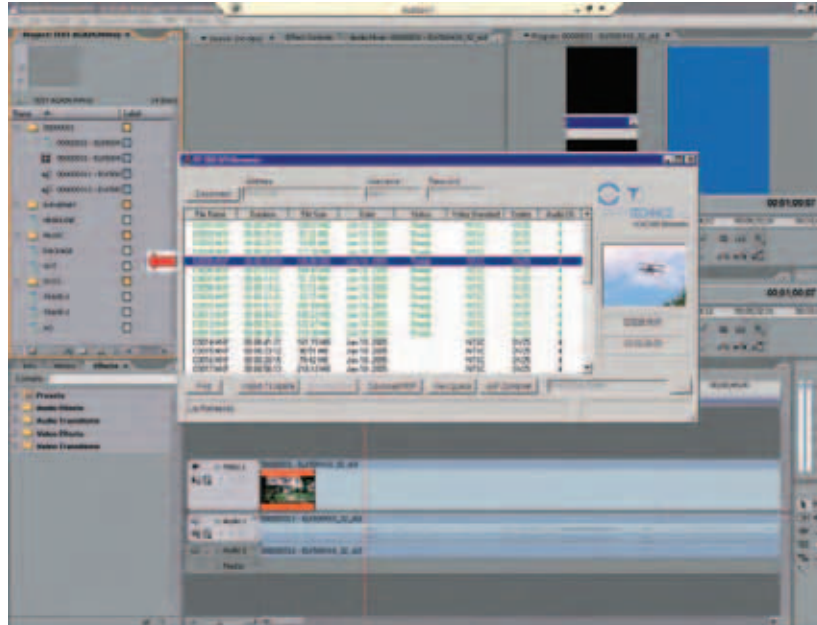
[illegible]

Project: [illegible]

File Name | Duration | File Size | Date | Status | Video Standard | Codec | Audio Ch

C0016#MXF | 00:00:41:11 | 161.73 MB | Jan 10, 2005 | NTSC | DV25 | 4
C0017#MXF | 00:00:23:12 | 90.72 MB | Jan 10, 2005 | NTSC | DV25 | 4
C0018#MXF | 00:00:22:15 | 79.42 MB | Jan 10, 2005 | NTSC | DV25 | 4
C0019#MXF | 00:00:54:20 | 210.13 MB | Jan 10, 2005 | NTSC | DV25 | 4

Presets
Audio Effects
Audio Transitions
Video Effects
Video Transitions

00:01:00:07

00:01:00:07